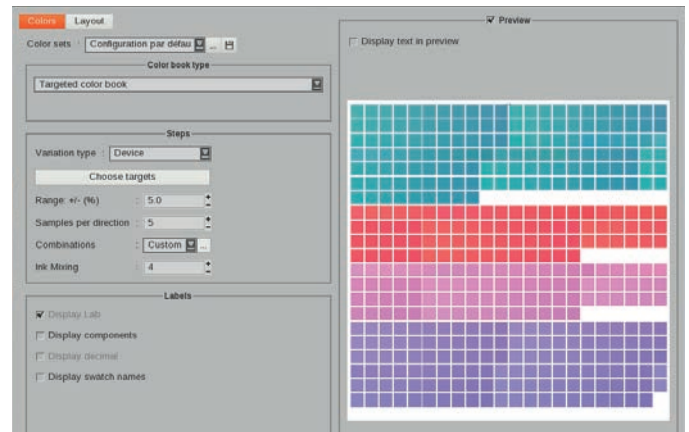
Colors Layout

Color sets : Configuration par défau ...

Color book type

Targeted color book

Steps

Variation type : Device

Choose targets

Range: +/- (%) : 5.0

Samples per direction : 5

Combinations : Custom ...

Ink Mixing : 4

Labels

☑ Display Lab

☐ Display components

☐ Display decimal

☐ Display swatch names

☑ Preview

☐ Display text in preview